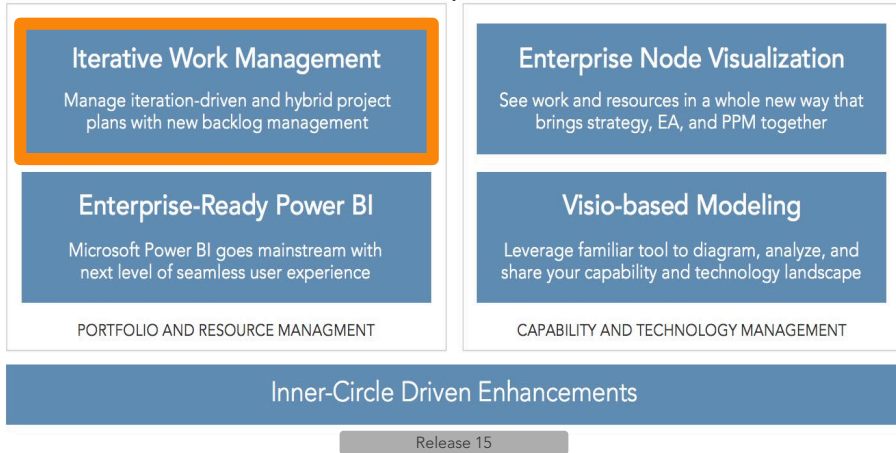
Iterative Work Management

Manage iteration-driven and hybrid project plans with new backlog management

Enterprise-Ready Power BI

Microsoft Power BI goes mainstream with next level of seamless user experience

PORTFOLIO AND RESOURCE MANAGMENT

Enterprise Node Visualization

See work and resources in a whole new way that brings strategy, EA, and PPM together

Visio-based Modeling

Leverage familiar tool to diagram, analyze, and share your capability and technology landscape

CAPABILITY AND TECHNOLOGY MANAGEMENT

Inner-Circle Driven Enhancements

Release 15